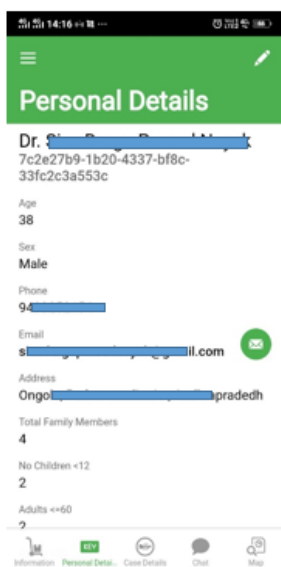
14:16

Personal Details

Dr. S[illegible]
7c2e27b9-1b20-4337-bf8c-33fc2c3a553c

Age
38

Sex
Male

Phone
94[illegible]

Email
s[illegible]il.com

Address
Ongo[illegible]pradedh

Total Family Members
4

No Children <12
2

Adults <=60
2

Information
KEY
Personal Deta...
Case Details
Chat
Map